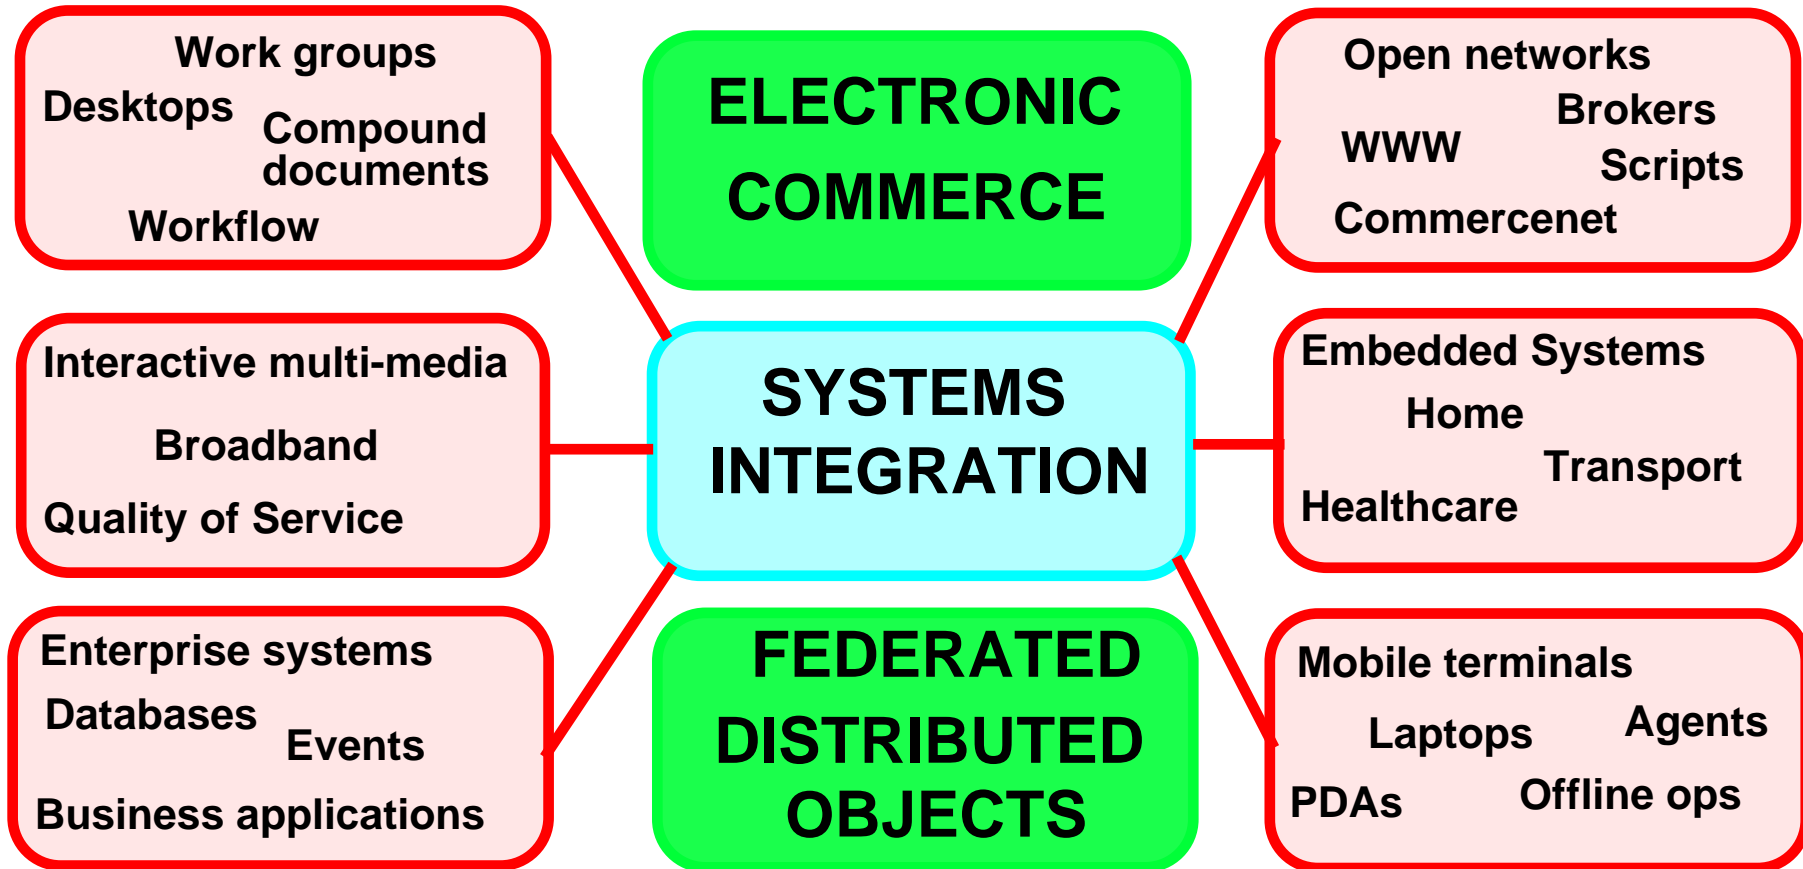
Work groups
Desktops
Compound documents
Workflow

ELECTRONIC COMMERCE

Open networks
Brokers
WWW
Scripts
Commercenet

Interactive multi-media
Broadband
Quality of Service

SYSTEMS INTEGRATION

Embedded Systems
Home
Transport
Healthcare

Enterprise systems
Databases
Events
Business applications

FEDERATED DISTRIBUTED OBJECTS

Mobile terminals
Laptops
Agents
PDAs
Offline ops